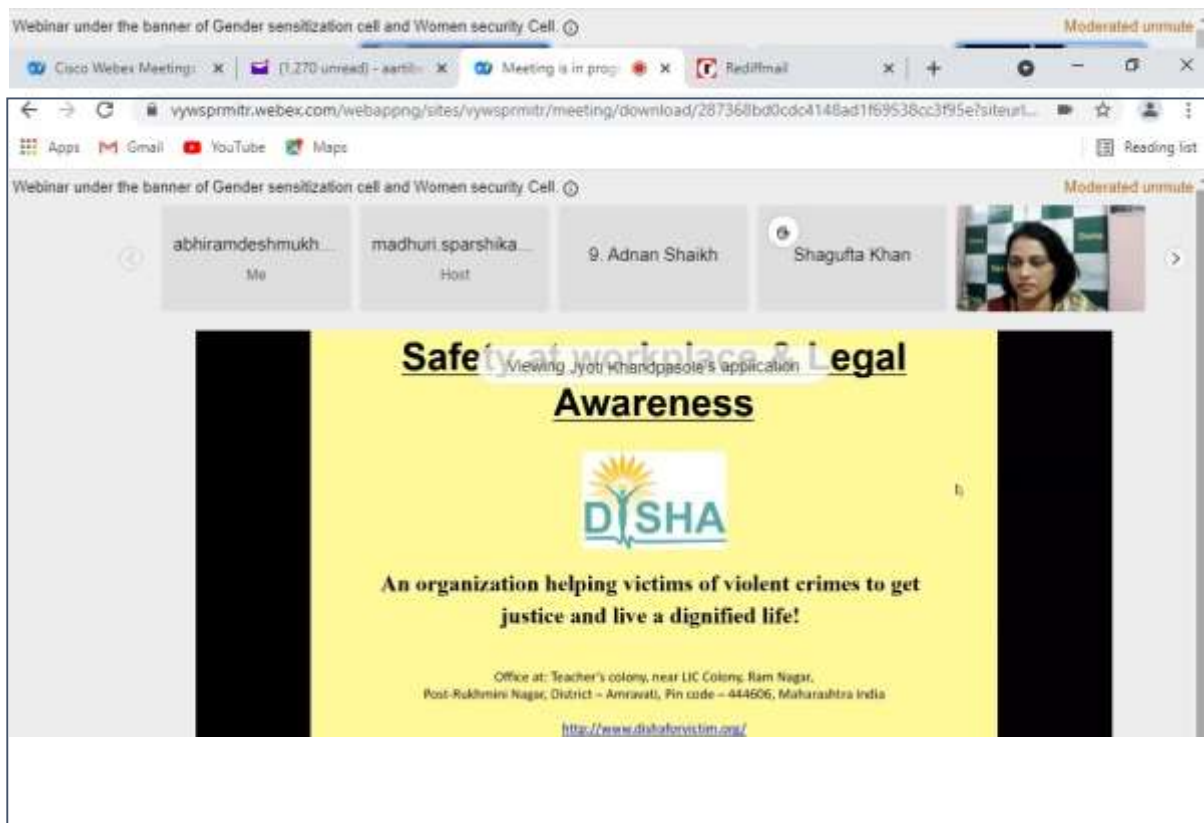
Webinar under the banner of Gender sensitization cell and Women security Cell.

Moderated unmute

Cisco Webex Meeting: ×

(1,270 unread) - aarti ×

Meeting is in prog ×

Rediffmail ×

+

vywsprmitr.webex.com/webappng/sites/vywsprmitr/meeting/download/287368bd0cdc4148ad1f69538cc3f95e?siteurl...

Apps Gmail YouTube Maps

Reading list

Webinar under the banner of Gender sensitization cell and Women security Cell.

Moderated unmute

abhiramdeshmukh...
Me

madhuri sparshika...
Host

9. Adnan Shaikh

Shagufta Khan

Safe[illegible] Viewing Jyoti Khandpasole's application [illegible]egal Awareness

DISHA

An organization helping victims of violent crimes to get justice and live a dignified life!

Office at: Teacher's colony, near LIC Colony, Ram Nagar, Post-Rukhmini Nagar, District – Amravati, Pin code – 444606, Maharashtra India

http://www.dishaforvictim.org/